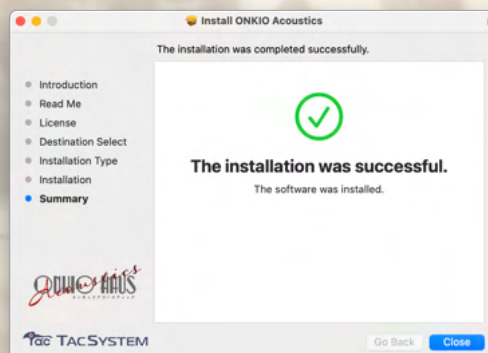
Install ONKIO Acoustics

The installation was completed successfully.

Introduction
Read Me
License
Destination Select
Installation Type
Installation
Summary

The installation was successful.

The software was installed.

ONKIO Acoustics HAUS

TAC TACSYSTEM

Go Back
Close